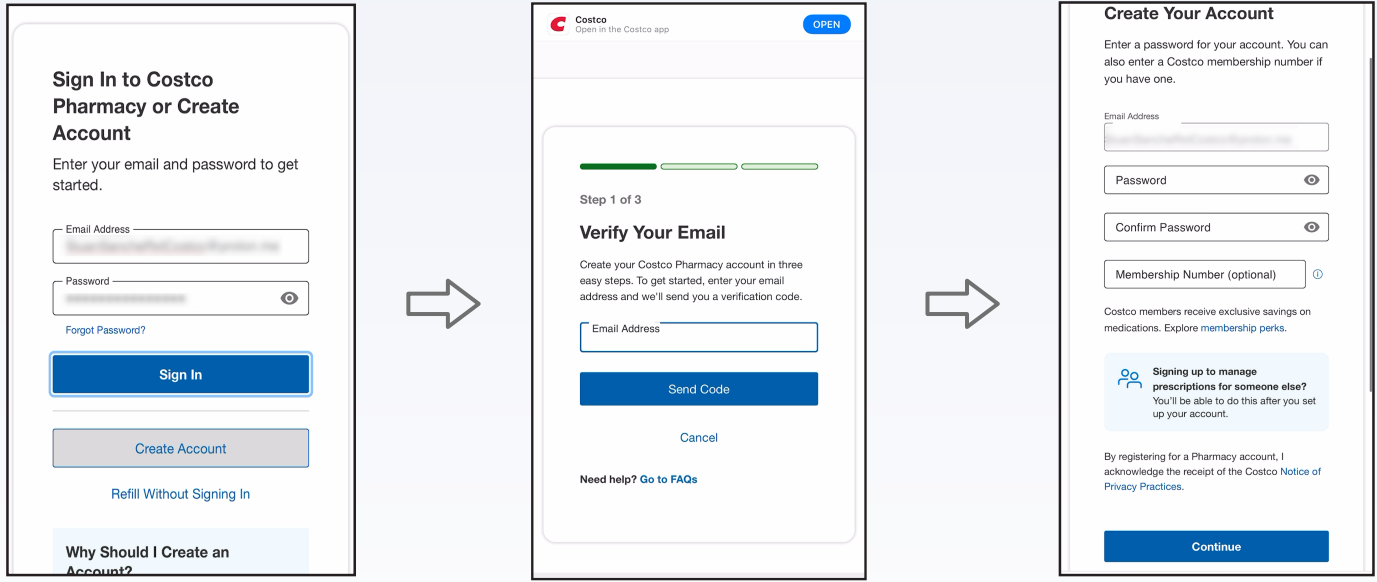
Sign In to Costco Pharmacy or Create Account

Enter your email and password to get started.

Email Address
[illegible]

Password
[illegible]

Forgot Password?

Sign In

Create Account

Refill Without Signing In

Why Should I Create an Account?

Costco
Open in the Costco app
OPEN

Step 1 of 3

Verify Your Email

Create your Costco Pharmacy account in three easy steps. To get started, enter your email address and we'll send you a verification code.

Email Address

Send Code

Cancel

Need help? Go to FAQs

Create Your Account

Enter a password for your account. You can also enter a Costco membership number if you have one.

Email Address
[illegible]

Password

Confirm Password

Membership Number (optional)

Costco members receive exclusive savings on medications. Explore membership perks.

Signing up to manage prescriptions for someone else?
You'll be able to do this after you set up your account.

By registering for a Pharmacy account, I acknowledge the receipt of the Costco Notice of Privacy Practices.

Continue